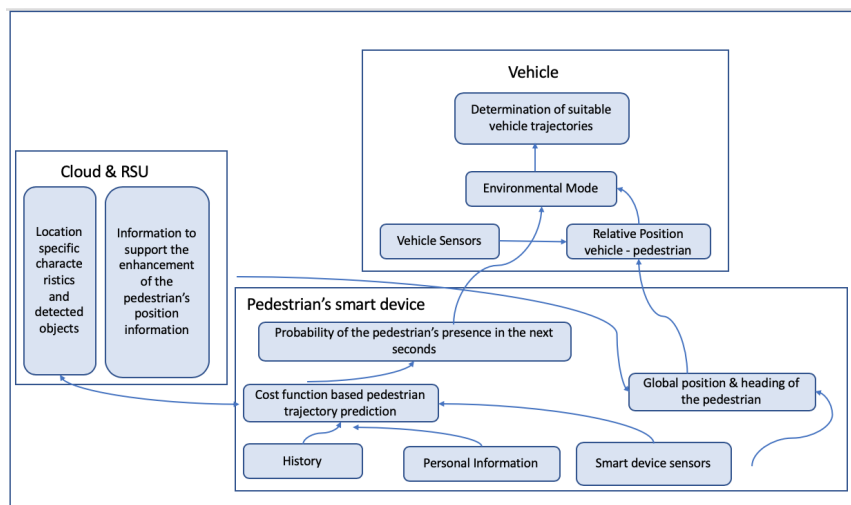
Vehicle

Determination of suitable vehicle trajectories

Environmental Mode

Vehicle Sensors

Relative Position vehicle - pedestrian

Cloud & RSU

Location specific characteristics and detected objects

Information to support the enhancement of the pedestrian's position information

Pedestrian's smart device

Probability of the pedestrian's presence in the next seconds

Cost function based pedestrian trajectory prediction

Global position & heading of the pedestrian

History

Personal Information

Smart device sensors